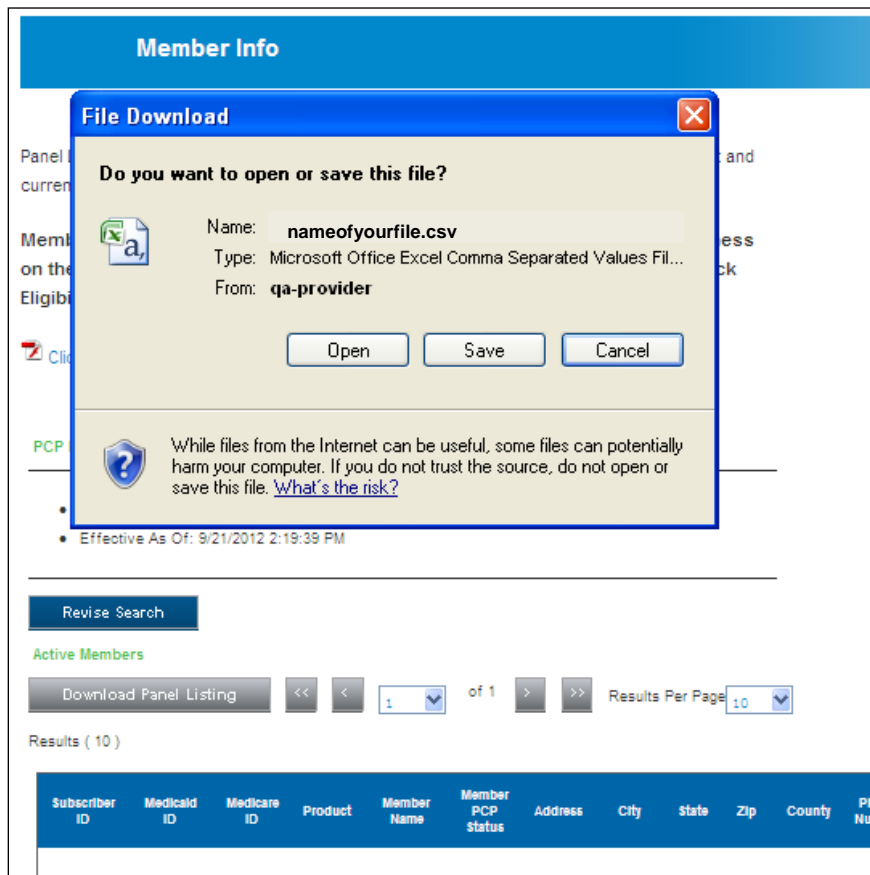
Member Info

Panel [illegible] t and curren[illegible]

Memb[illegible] ess on the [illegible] ck Eligibi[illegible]

Cli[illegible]

File Download

Do you want to open or save this file?

Name: nameofyourfile.csv
Type: Microsoft Office Excel Comma Separated Values Fil...
From: qa-provider

Open Save Cancel

While files from the Internet can be useful, some files can potentially harm your computer. If you do not trust the source, do not open or save this file. What's the risk?

PCP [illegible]

- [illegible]
- Effective As Of: 9/21/2012 2:19:39 PM

Revise Search

Active Members

Download Panel Listing << < 1 of 1 > >> Results Per Page 10

Results ( 10 )

| Subscriber ID | Medicaid ID | Medicare ID | Product | Member Name | Member PCP Status | Address | City | State | Zip | County | P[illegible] Nu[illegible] |
|---|---|---|---|---|---|---|---|---|---|---|---|